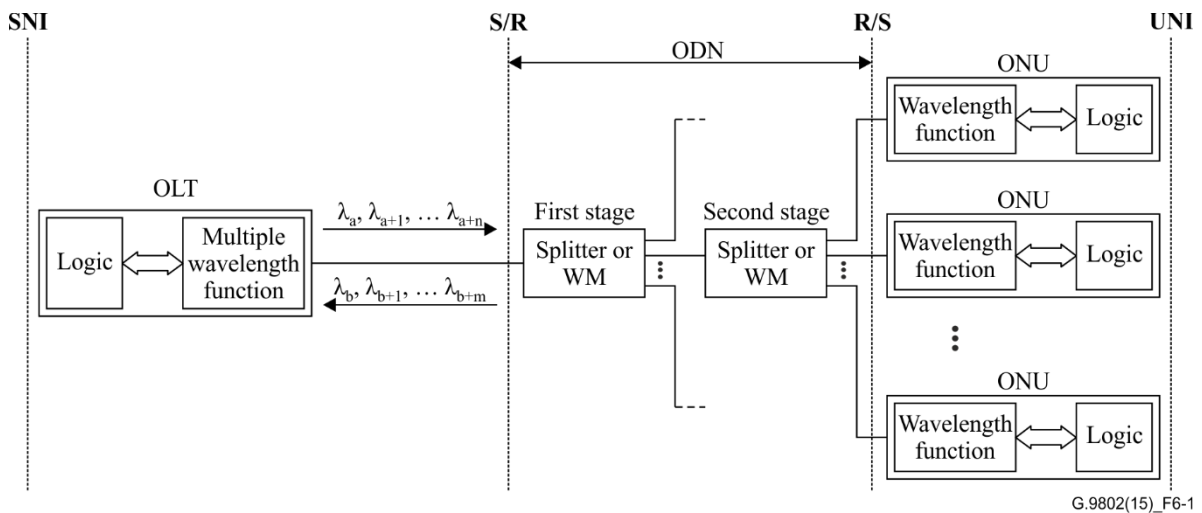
SNI

S/R

R/S

UNI

ODN

ONU

Wavelength function

Logic

OLT

$\lambda_a, \lambda_{a+1}, \ldots \lambda_{a+n}$

First stage

Second stage

ONU

Logic

Multiple wavelength function

Splitter or WM

Splitter or WM

Wavelength function

Logic

$\lambda_b, \lambda_{b+1}, \ldots \lambda_{b+m}$

ONU

Wavelength function

Logic

G.9802(15)_F6-1